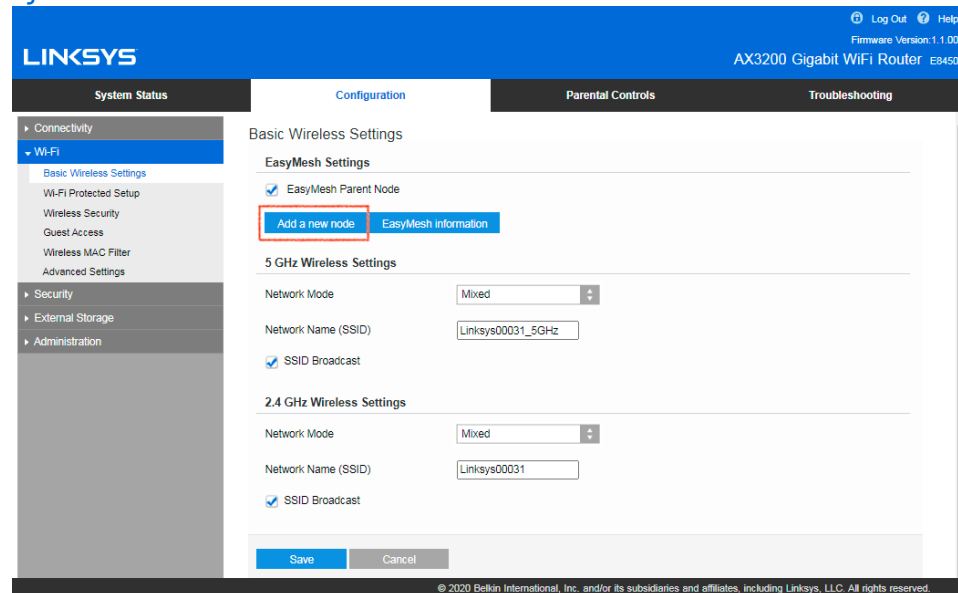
Log Out Help
Firmware Version:1.1.00
LINKSYS
AX3200 Gigabit WiFi Router E8450

System Status
Configuration
Parental Controls
Troubleshooting

Connectivity
Wi-Fi
Basic Wireless Settings
Wi-Fi Protected Setup
Wireless Security
Guest Access
Wireless MAC Filter
Advanced Settings
Security
External Storage
Administration

Basic Wireless Settings

EasyMesh Settings
EasyMesh Parent Node
Add a new node
EasyMesh information

5 GHz Wireless Settings
Network Mode Mixed
Network Name (SSID) Linksys00031_5GHz
SSID Broadcast

2.4 GHz Wireless Settings
Network Mode Mixed
Network Name (SSID) Linksys00031
SSID Broadcast

Save
Cancel

© 2020 Belkin International, Inc. and/or its subsidiaries and affiliates, including Linksys, LLC. All rights reserved.